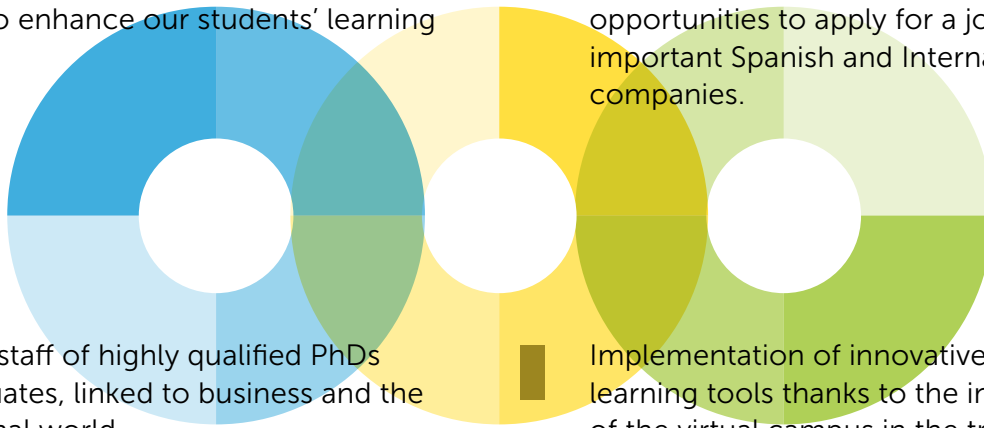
o enhance our students' learning

opportunities to apply for a jo important Spanish and Interna companies.

staff of highly qualified PhDs uates, linked to business and the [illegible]

Implementation of innovative learning tools thanks to the in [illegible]